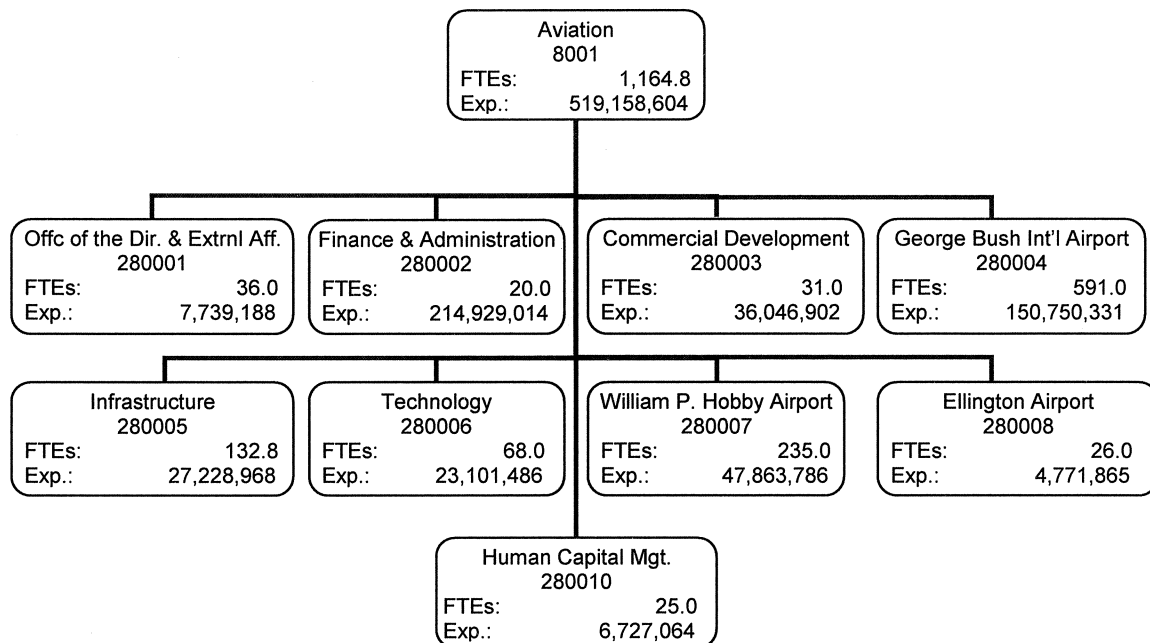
Aviation
8001
FTEs: 1,164.8
Exp.: 519,158,604

Offc of the Dir. & Extrnl Aff.
280001
FTEs: 36.0
Exp.: 7,739,188

Finance & Administration
280002
FTEs: 20.0
Exp.: 214,929,014

Commercial Development
280003
FTEs: 31.0
Exp.: 36,046,902

George Bush Int'l Airport
280004
FTEs: 591.0
Exp.: 150,750,331

Infrastructure
280005
FTEs: 132.8
Exp.: 27,228,968

Technology
280006
FTEs: 68.0
Exp.: 23,101,486

William P. Hobby Airport
280007
FTEs: 235.0
Exp.: 47,863,786

Ellington Airport
280008
FTEs: 26.0
Exp.: 4,771,865

Human Capital Mgt.
280010
FTEs: 25.0
Exp.: 6,727,064